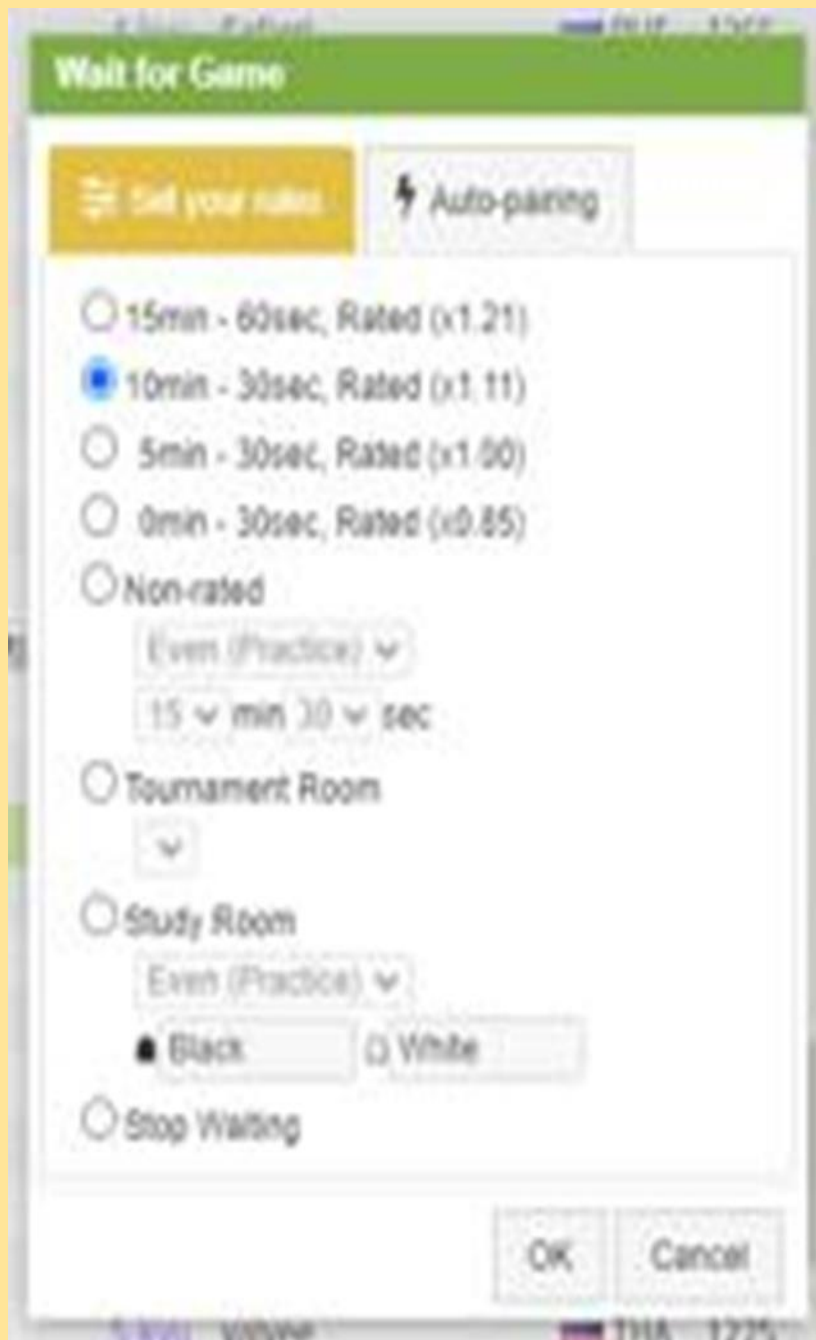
Wait for Game

Set your rules

Auto-paring

15min - 60sec, Rated (x1.21)

10min - 30sec, Rated (x1.11)

5min - 30sec, Rated (x1.00)

0min - 30sec, Rated (x0.85)

Non-rated

Even (Practice)

15 min 30 sec

Tournament Room

Study Room

Even (Practice)

Black White

Stop Waiting

OK Cancel